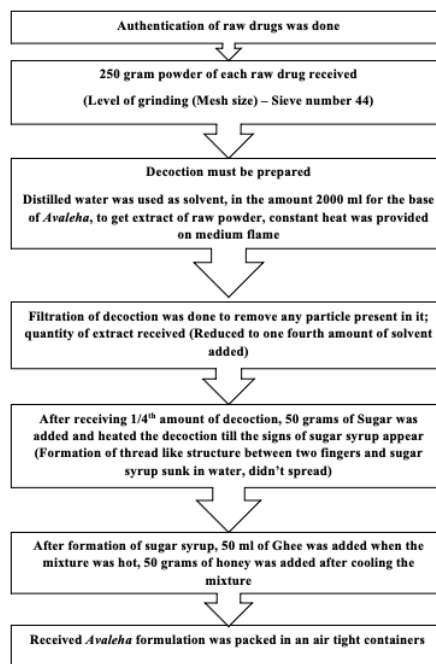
Authentication of raw drugs was done

250 gram powder of each raw drug received

(Level of grinding (Mesh size) – Sieve number 44)

Decoction must be prepared

Distilled water was used as solvent, in the amount 2000 ml for the base of *Avaleha*, to get extract of raw powder, constant heat was provided on medium flame

Filtration of decoction was done to remove any particle present in it; quantity of extract received (Reduced to one fourth amount of solvent added)

After receiving 1/4$^{th}$ amount of decoction, 50 grams of Sugar was added and heated the decoction till the signs of sugar syrup appear (Formation of thread like structure between two fingers and sugar syrup sunk in water, didn't spread)

After formation of sugar syrup, 50 ml of Ghee was added when the mixture was hot, 50 grams of honey was added after cooling the mixture

Received *Avaleha* formulation was packed in an air tight containers